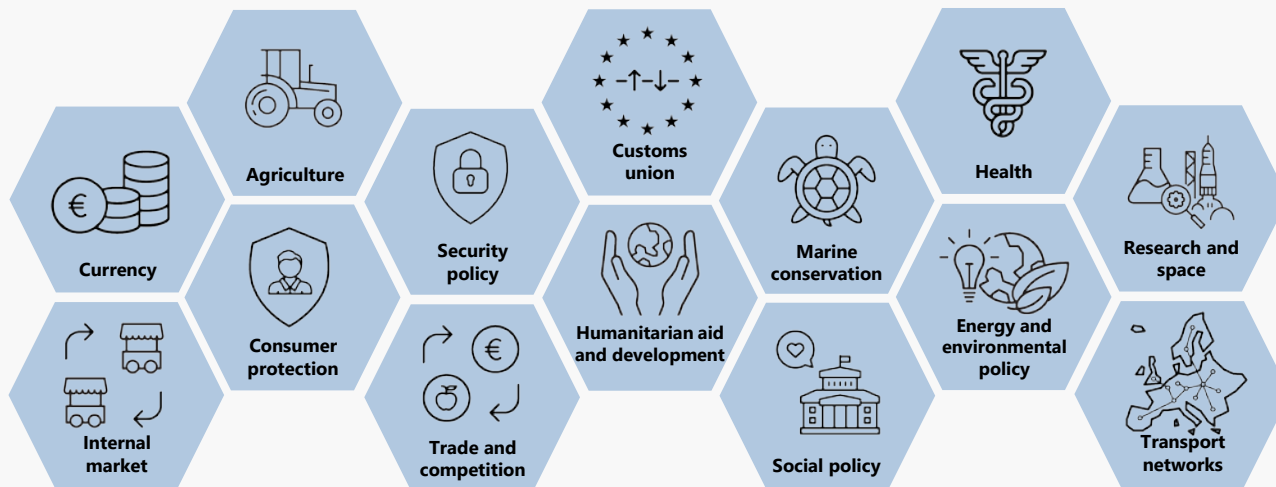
Agriculture

Customs union

Health

Currency

Security policy

Marine conservation

Research and space

Consumer protection

Humanitarian aid and development

Energy and environmental policy

Internal market

Trade and competition

Social policy

Transport networks